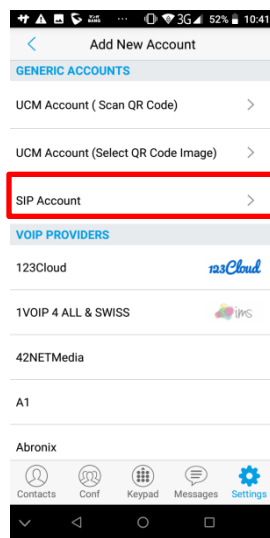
52% 10:41

Add New Account

GENERIC ACCOUNTS

UCM Account ( Scan QR Code)

UCM Account (Select QR Code Image)

SIP Account

VOIP PROVIDERS

123Cloud

123Cloud

1VOIP 4 ALL & SWISS

ims

42NETMedia

A1

Abronix

Contacts

Conf

Keypad

Messages

Settings